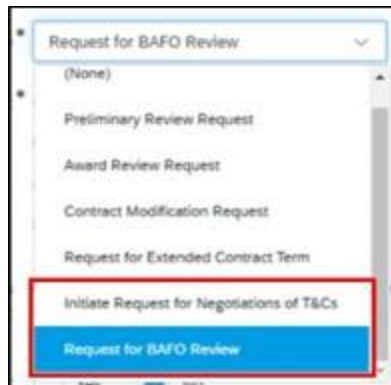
Request for BAFO Review

(None)

Preliminary Review Request

Award Review Request

Contract Modification Request

Request for Extended Contract Term

Initiate Request for Negotiations of T&Cs

Request for BAFO Review